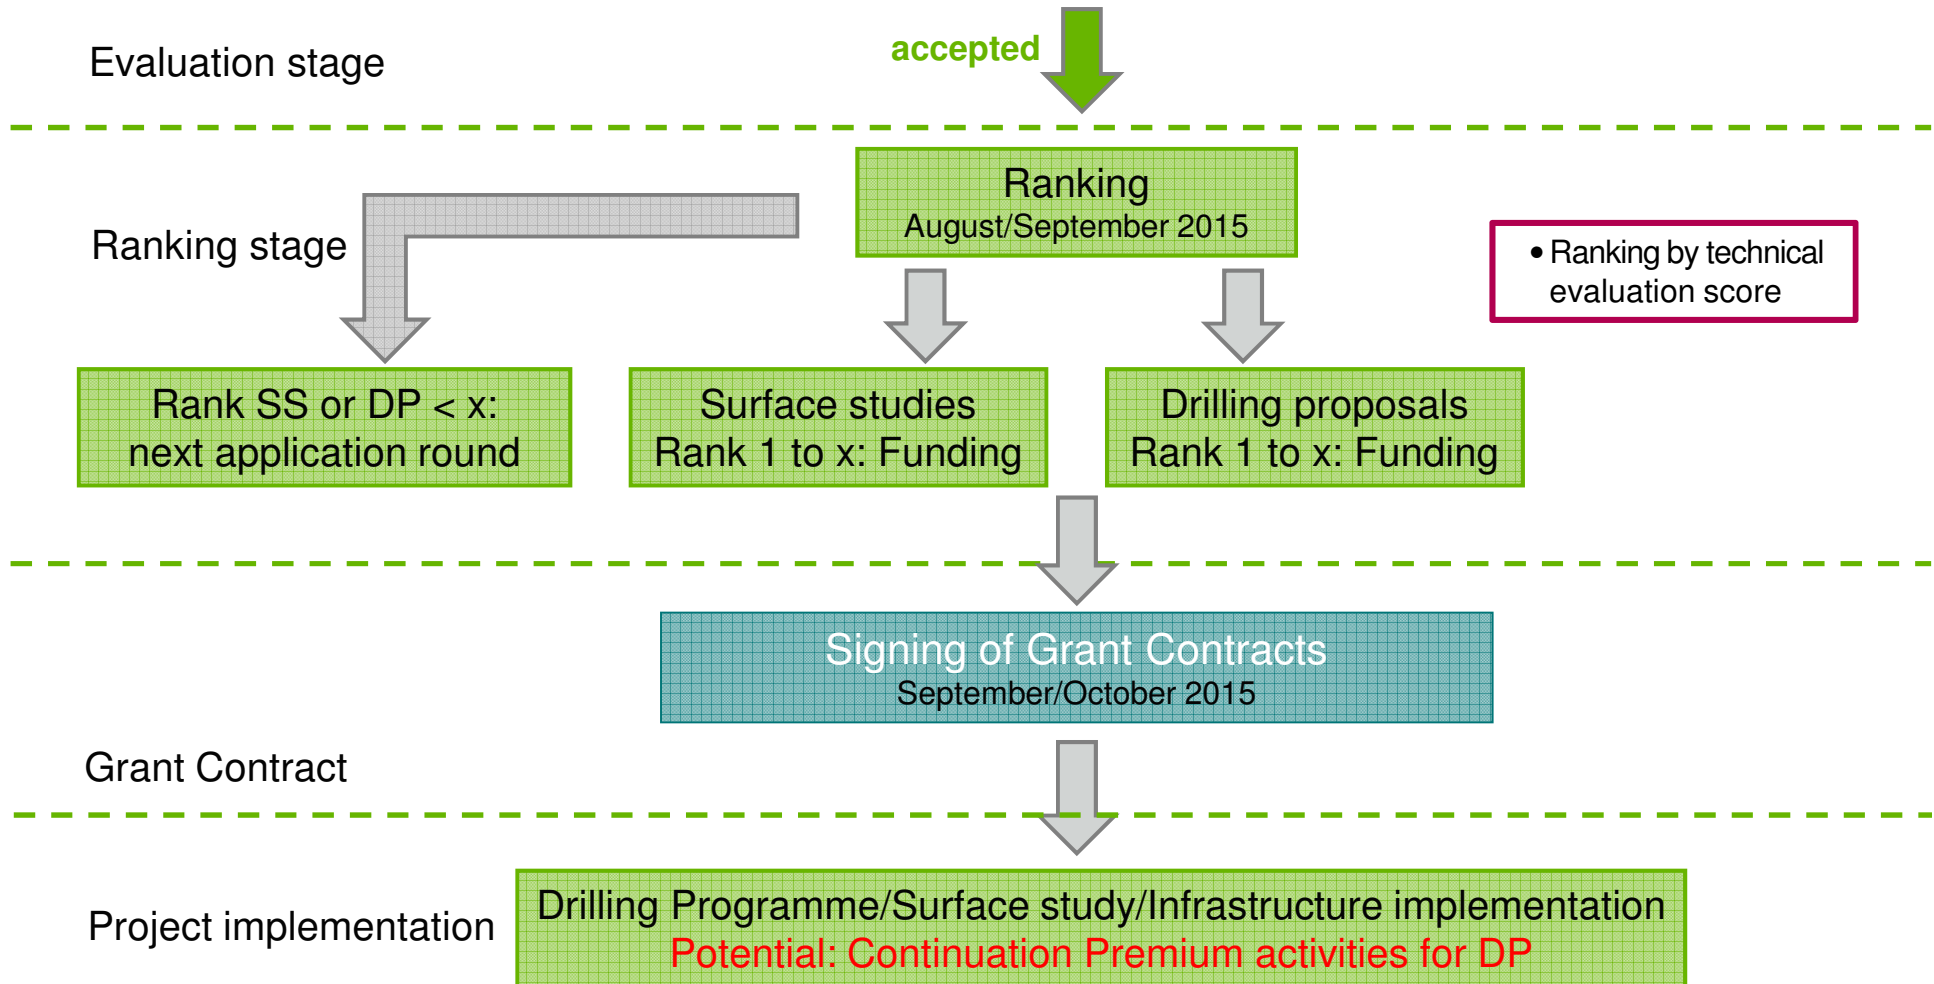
Evaluation stage

accepted

Ranking stage

Ranking
August/September 2015

• Ranking by technical evaluation score

Rank SS or DP < x:
next application round

Surface studies
Rank 1 to x: Funding

Drilling proposals
Rank 1 to x: Funding

Signing of Grant Contracts
September/October 2015

Grant Contract

Project implementation

Drilling Programme/Surface study/Infrastructure implementation
Potential: Continuation Premium activities for DP